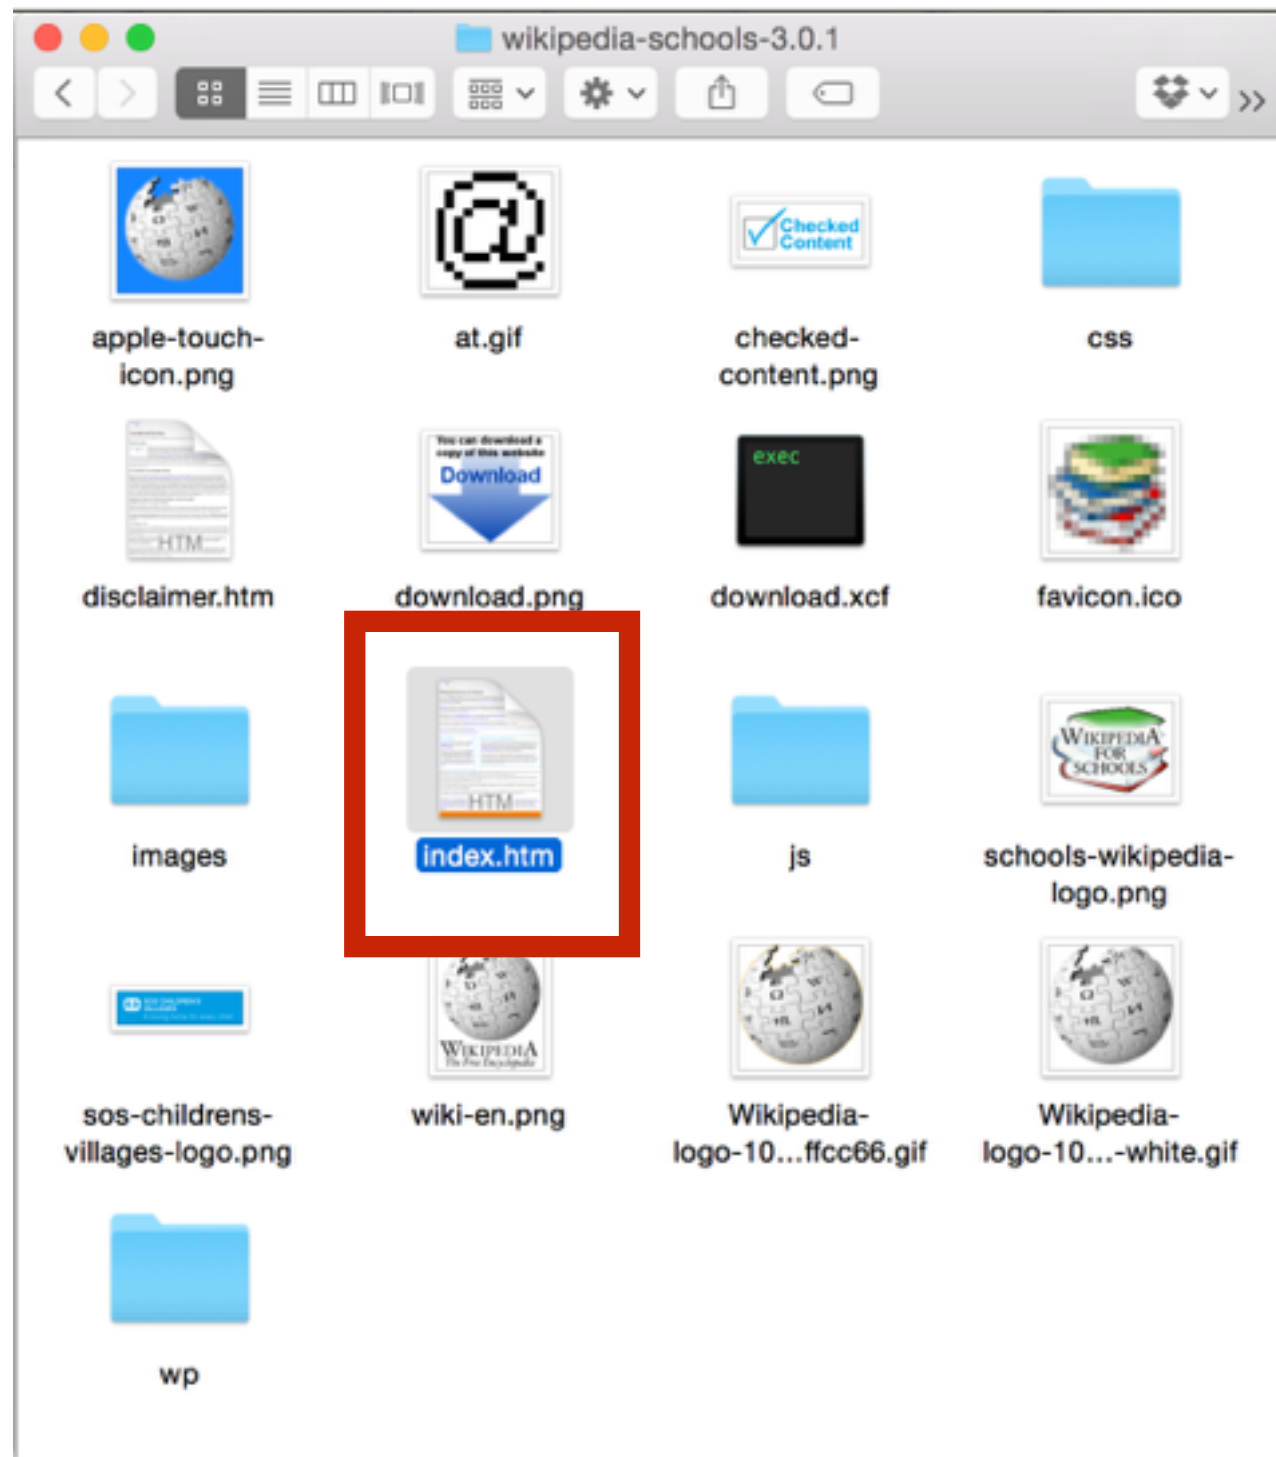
wikipedia-schools-3.0.1

Checked Content

apple-touch-icon.png

at.gif

checked-content.png

css

HTM

You can download a copy of this website
Download

exec

disclaimer.htm

download.png

download.xcf

favicon.ico

HTM

WIKIPEDIA FOR SCHOOLS

images

index.htm

js

schools-wikipedia-logo.png

WIKIPEDIA
The Free Encyclopedia

sos-childrens-villages-logo.png

wiki-en.png

Wikipedia-logo-10...ffcc66.gif

Wikipedia-logo-10...-white.gif

wp